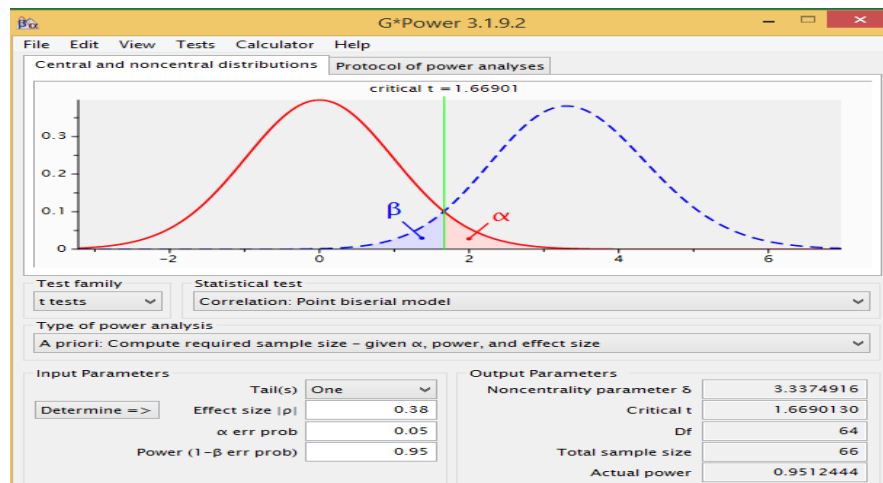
G*Power 3.1.9.2

File Edit View Tests Calculator Help

Central and noncentral distributions | Protocol of power analyses

critical t = 1.66901

0.3
0.2
0.1
0

β
α

−2 0 2 4 6

Test family
t tests

Statistical test
Correlation: Point biserial model

Type of power analysis
A priori: Compute required sample size – given α, power, and effect size

Input Parameters
Tail(s) One
Determine =>
Effect size |ρ| 0.38
α err prob 0.05
Power (1−β err prob) 0.95

Output Parameters
Noncentrality parameter δ 3.3374916
Critical t 1.6690130
Df 64
Total sample size 66
Actual power 0.9512444